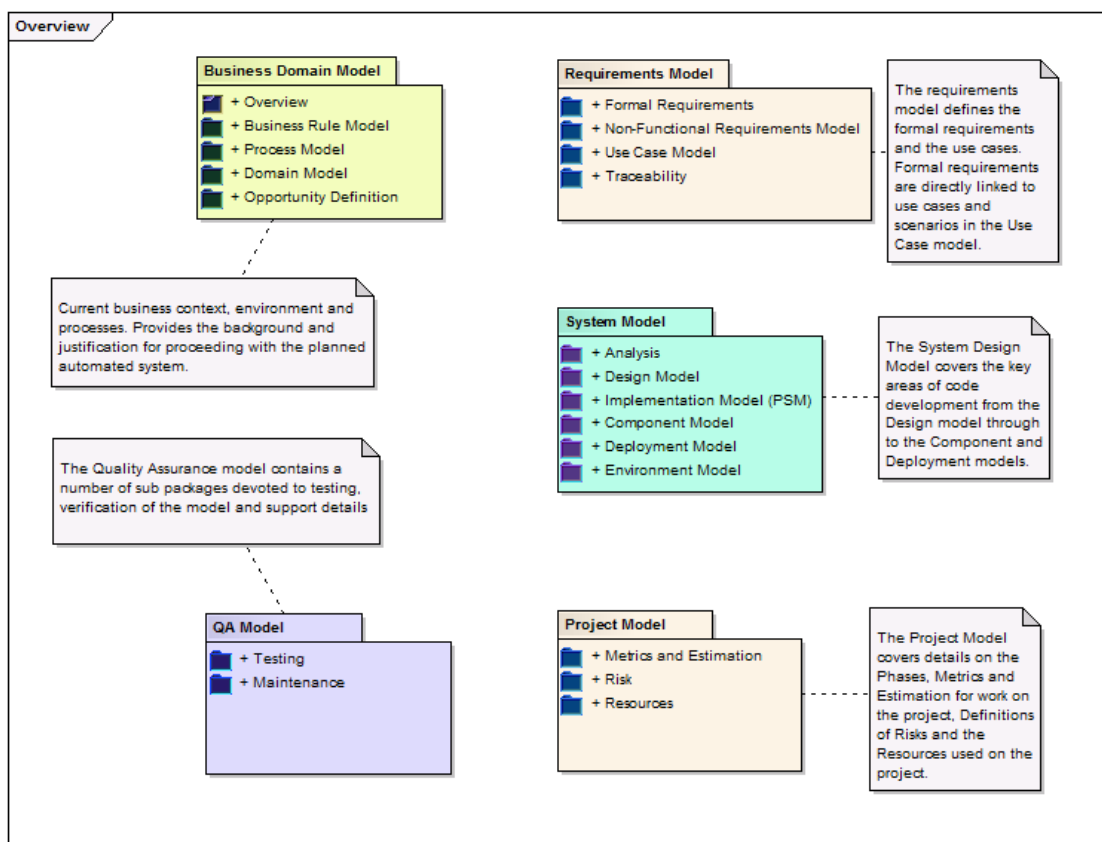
Overview

Business Domain Model
+ Overview
+ Business Rule Model
+ Process Model
+ Domain Model
+ Opportunity Definition

Current business context, environment and processes. Provides the background and justification for proceeding with the planned automated system.

Requirements Model
+ Formal Requirements
+ Non-Functional Requirements Model
+ Use Case Model
+ Traceability

The requirements model defines the formal requirements and the use cases. Formal requirements are directly linked to use cases and scenarios in the Use Case model.

System Model
+ Analysis
+ Design Model
+ Implementation Model (PSM)
+ Component Model
+ Deployment Model
+ Environment Model

The System Design Model covers the key areas of code development from the Design model through to the Component and Deployment models.

The Quality Assurance model contains a number of sub packages devoted to testing, verification of the model and support details

QA Model
+ Testing
+ Maintenance

Project Model
+ Metrics and Estimation
+ Risk
+ Resources

The Project Model covers details on the Phases, Metrics and Estimation for work on the project, Definitions of Risks and the Resources used on the project.